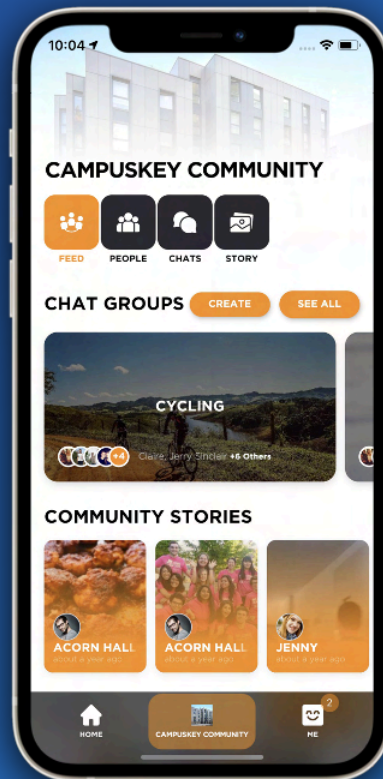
10:04

CAMPUSKEY COMMUNITY

FEED PEOPLE CHATS STORY

CHAT GROUPS CREATE SEE ALL

CYCLING

+4 Claire, Jerry Sinder +6 Others

COMMUNITY STORIES

ACORN HALL
about a year ago

ACORN HALL
about a year ago

JENNY
about a year ago

HOME CAMPUSKEY COMMUNITY 2 ME